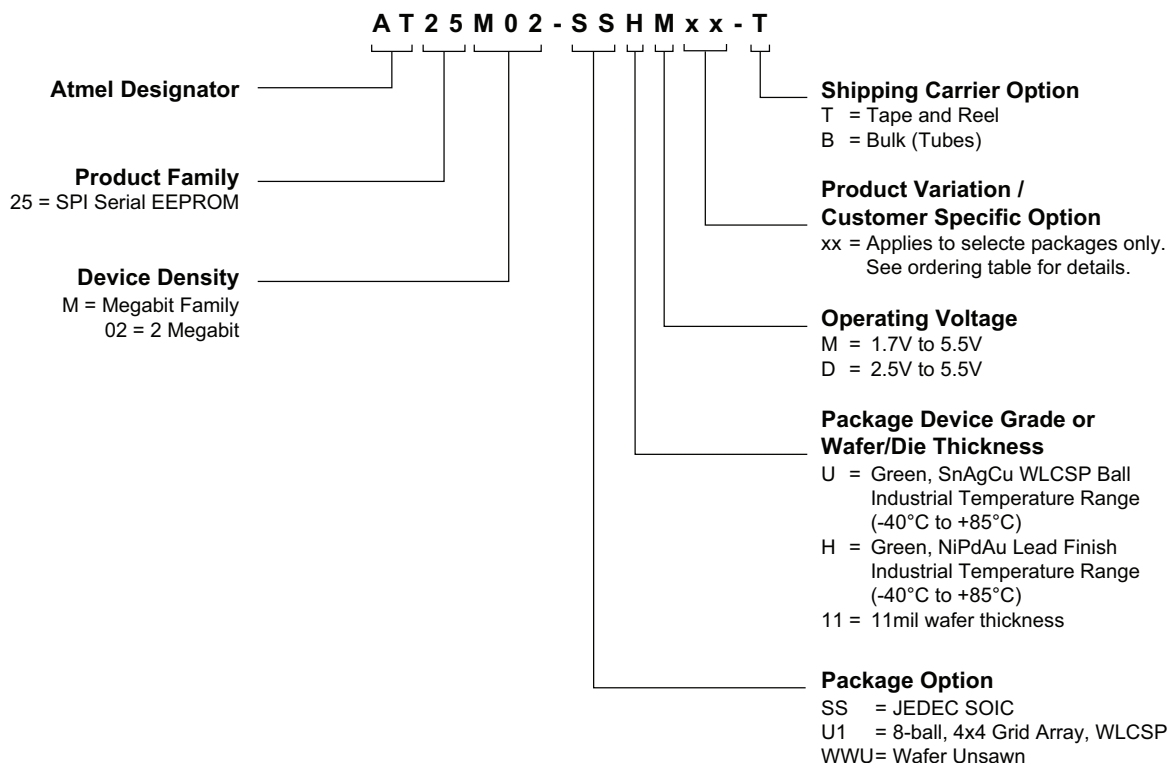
A T 2 5 M 0 2 - S S H M x x - T

Atmel Designator

Product Family
25 = SPI Serial EEPROM

Device Density
M = Megabit Family
02 = 2 Megabit

Shipping Carrier Option
T = Tape and Reel
B = Bulk (Tubes)

Product Variation / Customer Specific Option
xx = Applies to selecte packages only. See ordering table for details.

Operating Voltage
M = 1.7V to 5.5V
D = 2.5V to 5.5V

Package Device Grade or Wafer/Die Thickness
U = Green, SnAgCu WLCSP Ball Industrial Temperature Range (-40°C to +85°C)
H = Green, NiPdAu Lead Finish Industrial Temperature Range (-40°C to +85°C)
11 = 11mil wafer thickness

Package Option
SS = JEDEC SOIC
U1 = 8-ball, 4x4 Grid Array, WLCSP
WWU= Wafer Unsawn